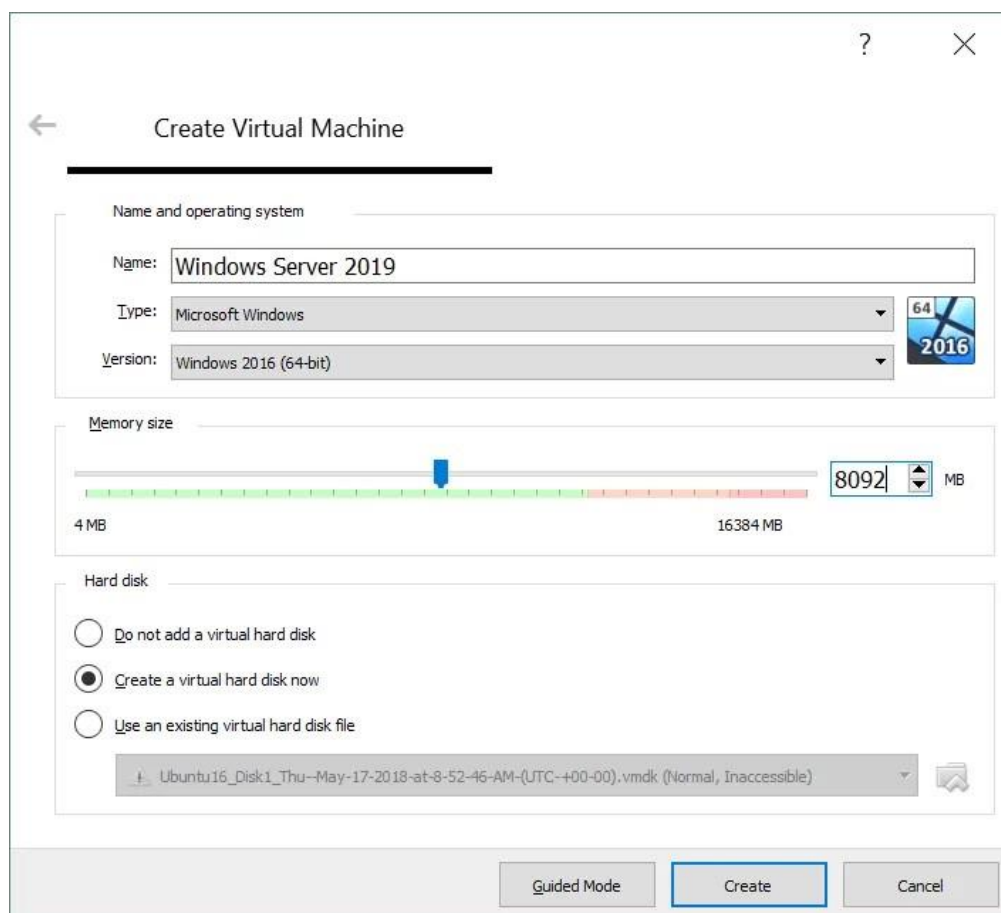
?

Create Virtual Machine

Name and operating system

Name: Windows Server 2019

Type: Microsoft Windows

Version: Windows 2016 (64-bit)

64

2016

Memory size

8092 MB

4 MB

16384 MB

Hard disk

Do not add a virtual hard disk

Create a virtual hard disk now

Use an existing virtual hard disk file

Ubuntu16_Disk1_Thu--May-17-2018-at-8-52-46-AM-(UTC-+00-00).vmdk (Normal, Inaccessible)

Guided Mode

Create

Cancel